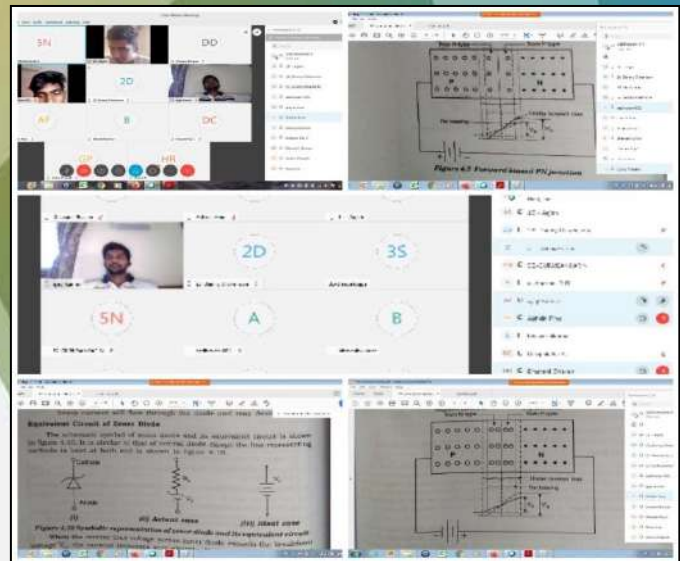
5N

DD

2D

AF

B

DC

GP

HR

P

N

Figure 4.5 Forward biased PN junction

2D

3S

5N

A

B

Equivalent Circuit of Zener Diode

Cathode

Anode

(ii) Actual case

(iii) Ideal case

Figure 4.10 Symbolic representation of zener diode and its equivalent circuit

P

N